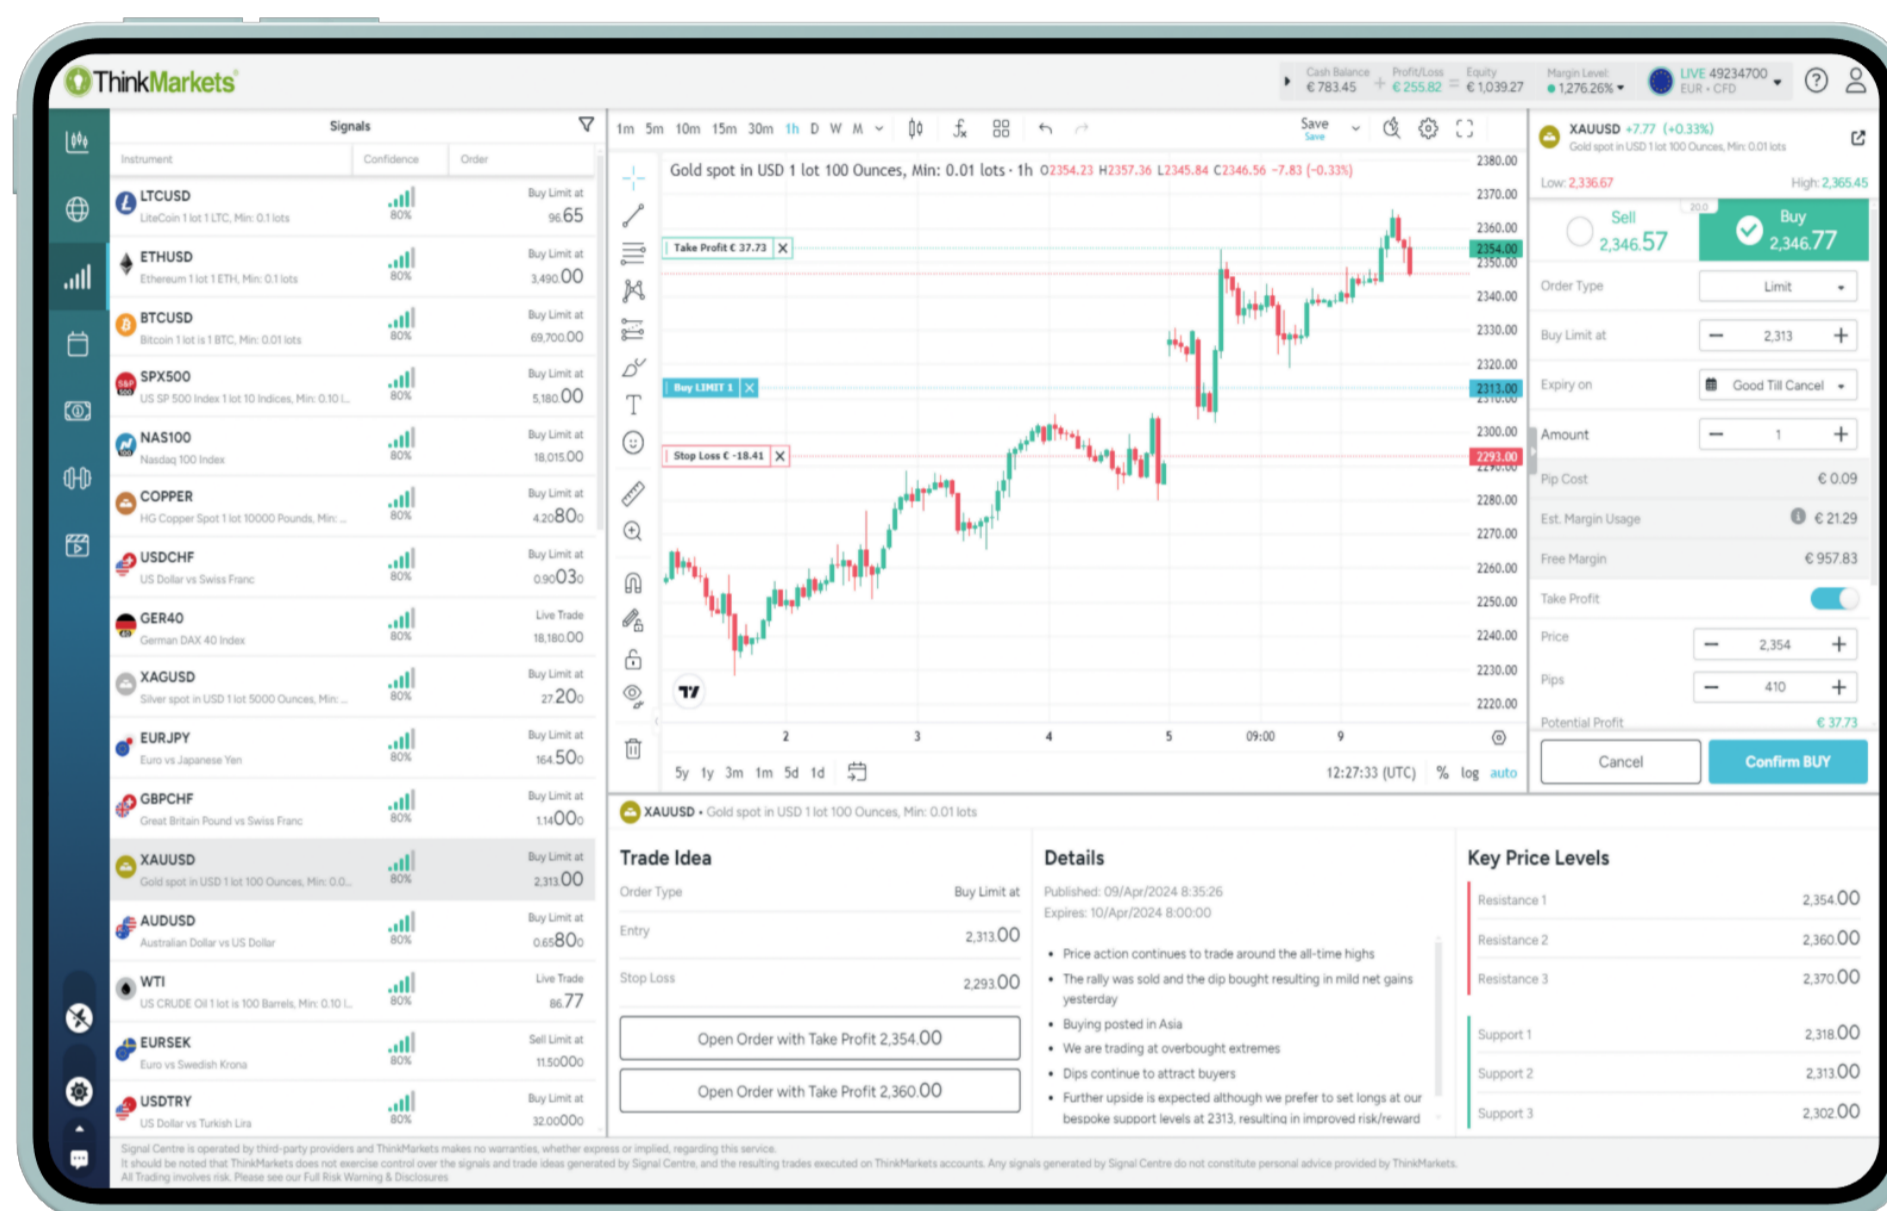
ThinkMarkets

Cash Balance €783.45 + Profit/Loss €255.82 = Equity €1,039.27 Margin Level 1,276.26% LIVE 49234700 EUR · CFD

Signals

Instrument Confidence Order

LTCUSD LiteCoin 1 lot 1 LTC, Min: 0.1 lots 80% Buy Limit at 96.65
ETHUSD Ethereum 1 lot 1 ETH, Min: 0.1 lots 80% Buy Limit at 3,490.00
BTCUSD Bitcoin 1 lot is 1 BTC, Min: 0.01 lots 80% Buy Limit at 69,700.00
SPX500 US SP 500 Index 1 lot 10 Indices, Min: 0.10 l... 80% Buy Limit at 5,180.00
NAS100 Nasdaq 100 Index 80% Buy Limit at 18,015.00
COPPER HG Copper Spot 1 lot 10000 Pounds, Min: ... 80% Buy Limit at 4.2080
USDCHF US Dollar vs Swiss Franc 80% Buy Limit at 0.9003
GER40 German DAX 40 Index 80% Live Trade 18,180.00
XAGUSD Silver spot in USD 1 lot 5000 Ounces, Min: ... 80% Buy Limit at 27.20
EURJPY Euro vs Japanese Yen 80% Buy Limit at 164.50
GBPCHF Great Britain Pound vs Swiss Franc 80% Buy Limit at 1.1400
XAUUSD Gold spot in USD 1 lot 100 Ounces, Min: 0.0... 80% Buy Limit at 2,313.00
AUDUSD Australian Dollar vs US Dollar 80% Buy Limit at 0.6580
WTI US CRUDE Oil 1 lot is 100 Barrels, Min: 0.10 l... 80% Live Trade 86.77
EURSEK Euro vs Swedish Krona 80% Sell Limit at 11.50000
USDTRY US Dollar vs Turkish Lira 80% Buy Limit at 32.0000

1m 5m 10m 15m 30m 1h D W M Save

Gold spot in USD 1 lot 100 Ounces, Min: 0.01 lots · 1h O2354.23 H2357.36 L2345.84 C2346.56 -7.83 (-0.33%)

Take Profit € 37.73
Buy LIMIT 1
Stop Loss € -18.41

2380.00 2370.00 2360.00 2354.00 2350.00 2340.00 2330.00 2320.00 2313.00 2300.00 2293.00 2280.00 2270.00 2260.00 2250.00 2240.00 2230.00 2220.00

2 3 4 5 09:00 9

5y 1y 3m 1m 5d 1d 12:27:33 (UTC) % log auto

XAUUSD +7.77 (+0.33%) Gold spot in USD 1 lot 100 Ounces, Min: 0.01 lots
Low: 2,336.67 High: 2,365.45
Sell 2,346.57 20.0 Buy 2,346.77
Order Type Limit
Buy Limit at 2,313
Expiry on Good Till Cancel
Amount 1
Pip Cost €0.09
Est. Margin Usage €21.29
Free Margin €957.83
Take Profit
Price 2,354
Pips 410
Potential Profit €37.73
Cancel Confirm BUY

XAUUSD • Gold spot in USD 1 lot 100 Ounces, Min: 0.01 lots

Trade Idea
Order Type Buy Limit at
Entry 2,313.00
Stop Loss 2,293.00
Open Order with Take Profit 2,354.00
Open Order with Take Profit 2,360.00

Details
Published: 09/Apr/2024 8:35:26
Expires: 10/Apr/2024 8:00:00
• Price action continues to trade around the all-time highs
• The rally was sold and the dip bought resulting in mild net gains yesterday
• Buying posted in Asia
• We are trading at overbought extremes
• Dips continue to attract buyers
• Further upside is expected although we prefer to set longs at our bespoke support levels at 2313, resulting in improved risk/reward

Key Price Levels
Resistance 1 2,354.00
Resistance 2 2,360.00
Resistance 3 2,370.00
Support 1 2,318.00
Support 2 2,313.00
Support 3 2,302.00

Signal Centre is operated by third-party providers and ThinkMarkets makes no warranties, whether express or implied, regarding this service.
It should be noted that ThinkMarkets does not exercise control over the signals and trade ideas generated by Signal Centre, and the resulting trades executed on ThinkMarkets accounts. Any signals generated by Signal Centre do not constitute personal advice provided by ThinkMarkets.
All Trading involves risk. Please see our Full Risk Warning & Disclosures